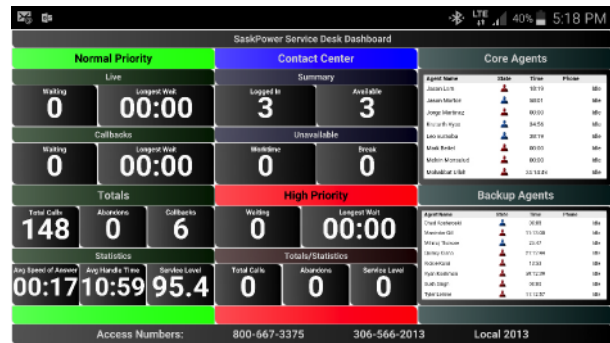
LTE 40% 5:18 PM

SaskPower Service Desk Dashboard

Normal Priority

Live

Waiting
0

Longest Wait
00:00

Callbacks

Waiting
0

Longest Wait
00:00

Totals

Total Calls
148

Abandons
0

Callbacks
6

Statistics

Avg Speed of Answer
00:17

Avg Handle Time
10:59

Service Level
95.4

Contact Center

Summary

Logged In
3

Available
3

Unavailable

Worktime
0

Break
0

High Priority

Waiting
0

Longest Wait
00:00

Totals/Statistics

Total Calls
0

Abandons
0

Service Level
0

Core Agents

| Agent Name | State | Time | Phone |
|---|---|---|---|
| Jason Lum | | 10:19 | Idle |
| Jason Martin | | 58:01 | Idle |
| Jorge Martinez | | 00:00 | Idle |
| Kristoffer Ryan | | 34:56 | Idle |
| Leo Kotsalba | | 38:19 | Idle |
| Mark Bellet | | 00:00 | Idle |
| Mellon Monsalud | | 00:00 | Idle |
| Unlisted Ukh | | 33:14:04 | Idle |

Backup Agents

| Agent Name | State | Time | Phone |
|---|---|---|---|
| Chad Kozlowski | | 30:01 | Idle |
| Maninder Gill | | 11:13:08 | Idle |
| Mitesz Tkaczuk | | 23:47 | Idle |
| Danny Honn | | 21:12:44 | Idle |
| Ritchel Kaur | | 12:33 | Idle |
| Ryan Kostenko | | 01:12:09 | Idle |
| Rush Singh | | 30:03 | Idle |
| Tyler Lottner | | 11:12:57 | Idle |

Access Numbers: 800-667-3375 306-566-2013 Local 2013